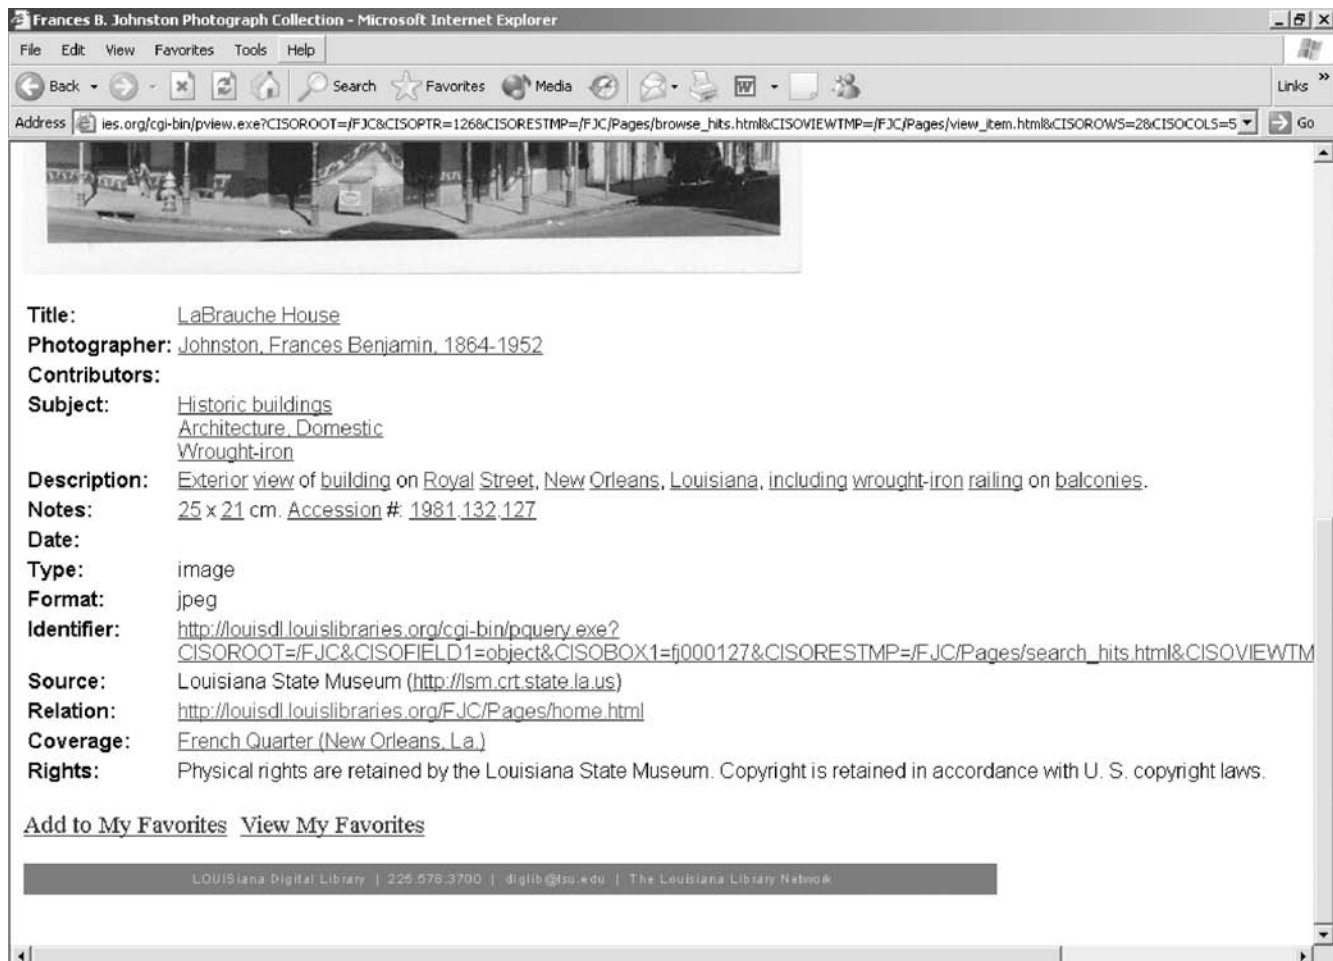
Frances B. Johnston Photograph Collection - Microsoft Internet Explorer

File Edit View Favorites Tools Help

Back Search Favorites Media Links

Address ies.org/cgi-bin/pview.exe?CISOROOT=/FJC&CISOPTR=126&CISORESTMP=/FJC/Pages/browse_hits.html&CISOVIEWTMP=/FJC/Pages/view_item.html&CISOROWS=2&CISOCOLS=5 Go

| | |
|---|---|
| Title: | LaBrauche House |
| Photographer: | Johnston, Frances Benjamin, 1864-1952 |
| Contributors: | |
| Subject: | Historic buildings<br>Architecture, Domestic<br>Wrought-iron |
| Description: | Exterior view of building on Royal Street, New Orleans, Louisiana, including wrought-iron railing on balconies. |
| Notes: | 25 x 21 cm. Accession #: 1981.132.127 |
| Date: | |
| Type: | image |
| Format: | jpeg |
| Identifier: | http://louisdl.louislibraries.org/cgi-bin/pquery.exe?CISOROOT=/FJC&CISOFIELD1=object&CISOBOX1=fj000127&CISORESTMP=/FJC/Pages/search_hits.html&CISOVIEWTM |
| Source: | Louisiana State Museum (http://lsm.crt.state.la.us) |
| Relation: | http://louisdl.louislibraries.org/FJC/Pages/home.html |
| Coverage: | French Quarter (New Orleans, La.) |
| Rights: | Physical rights are retained by the Louisiana State Museum. Copyright is retained in accordance with U. S. copyright laws. |

Add to My Favorites View My Favorites

LOUISiana Digital Library | 225.578.3700 | diglib@lsu.edu | The Louisiana Library Network